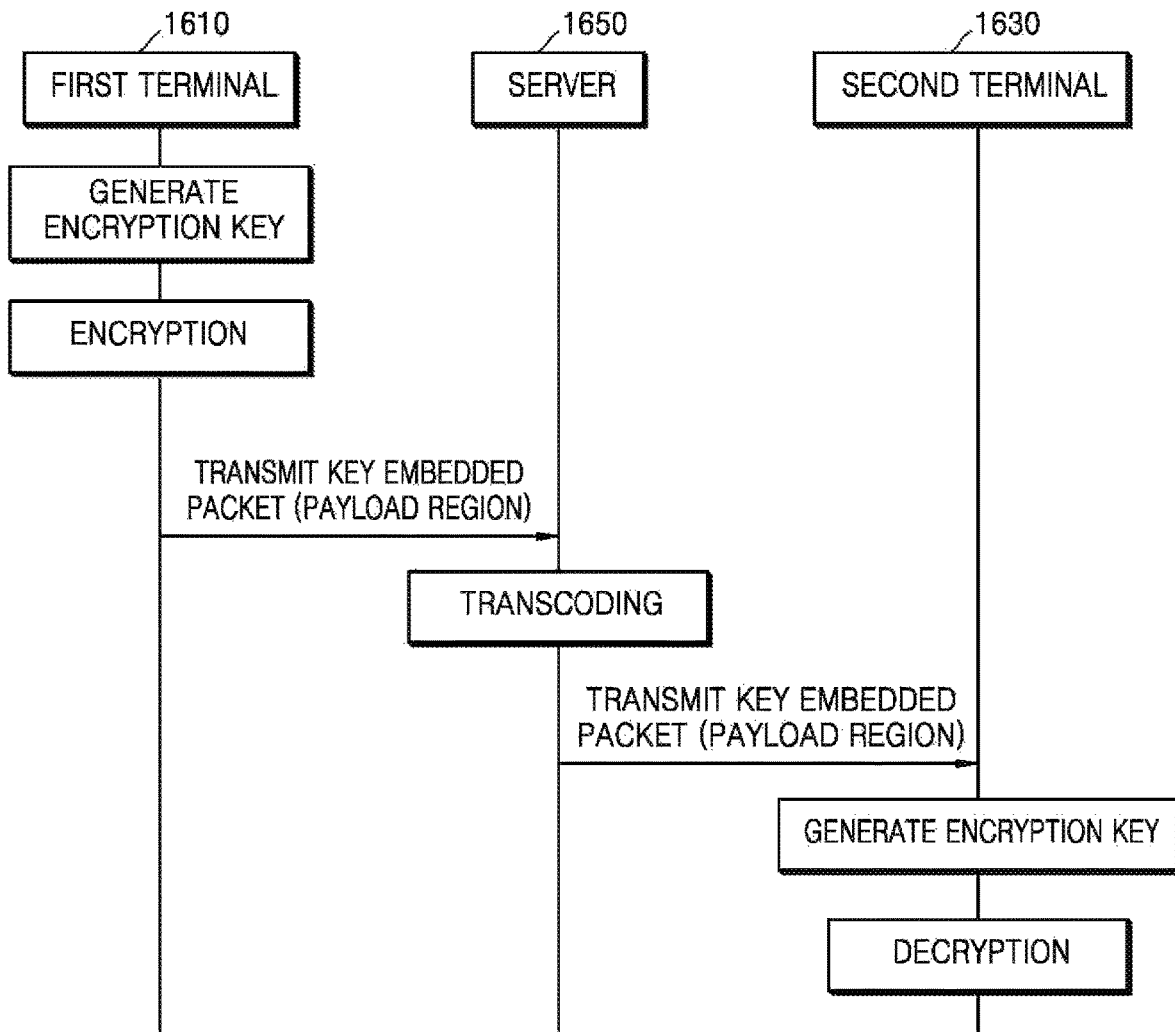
1610
FIRST TERMINAL

1650
SERVER

1630
SECOND TERMINAL

GENERATE ENCRYPTION KEY

ENCRYPTION

TRANSMIT KEY EMBEDDED PACKET (PAYLOAD REGION)

TRANSCODING

TRANSMIT KEY EMBEDDED PACKET (PAYLOAD REGION)

GENERATE ENCRYPTION KEY

DECRYPTION